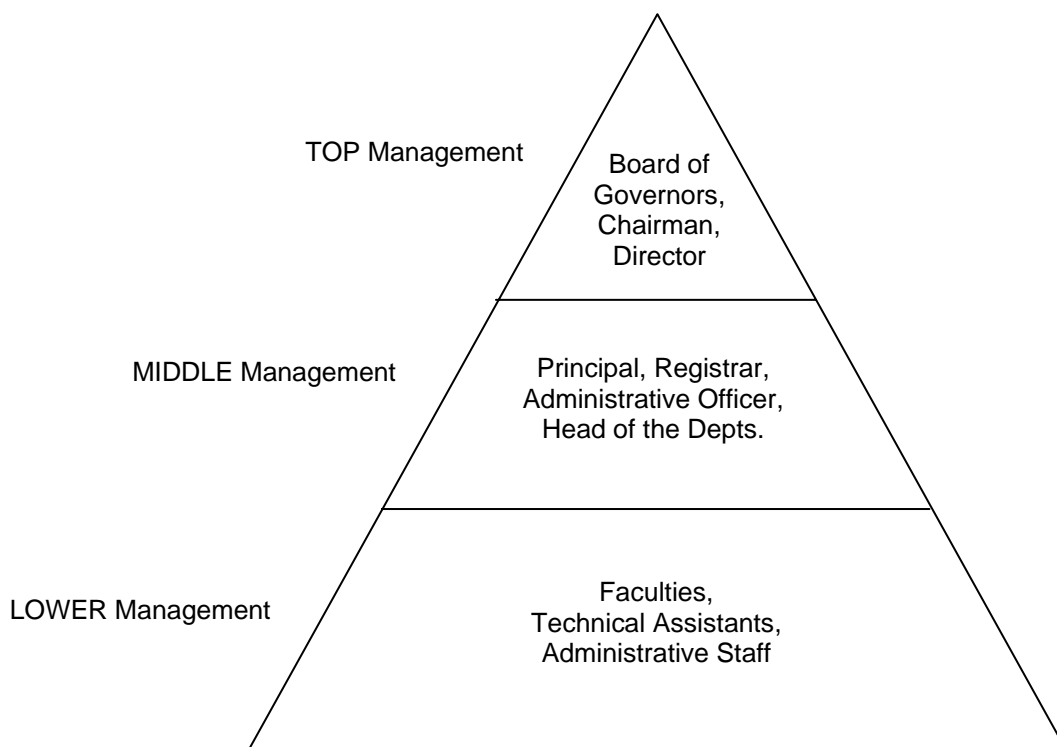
TOP Management

Board of Governors, Chairman, Director

MIDDLE Management

Principal, Registrar, Administrative Officer, Head of the Depts.

LOWER Management

Faculties, Technical Assistants, Administrative Staff